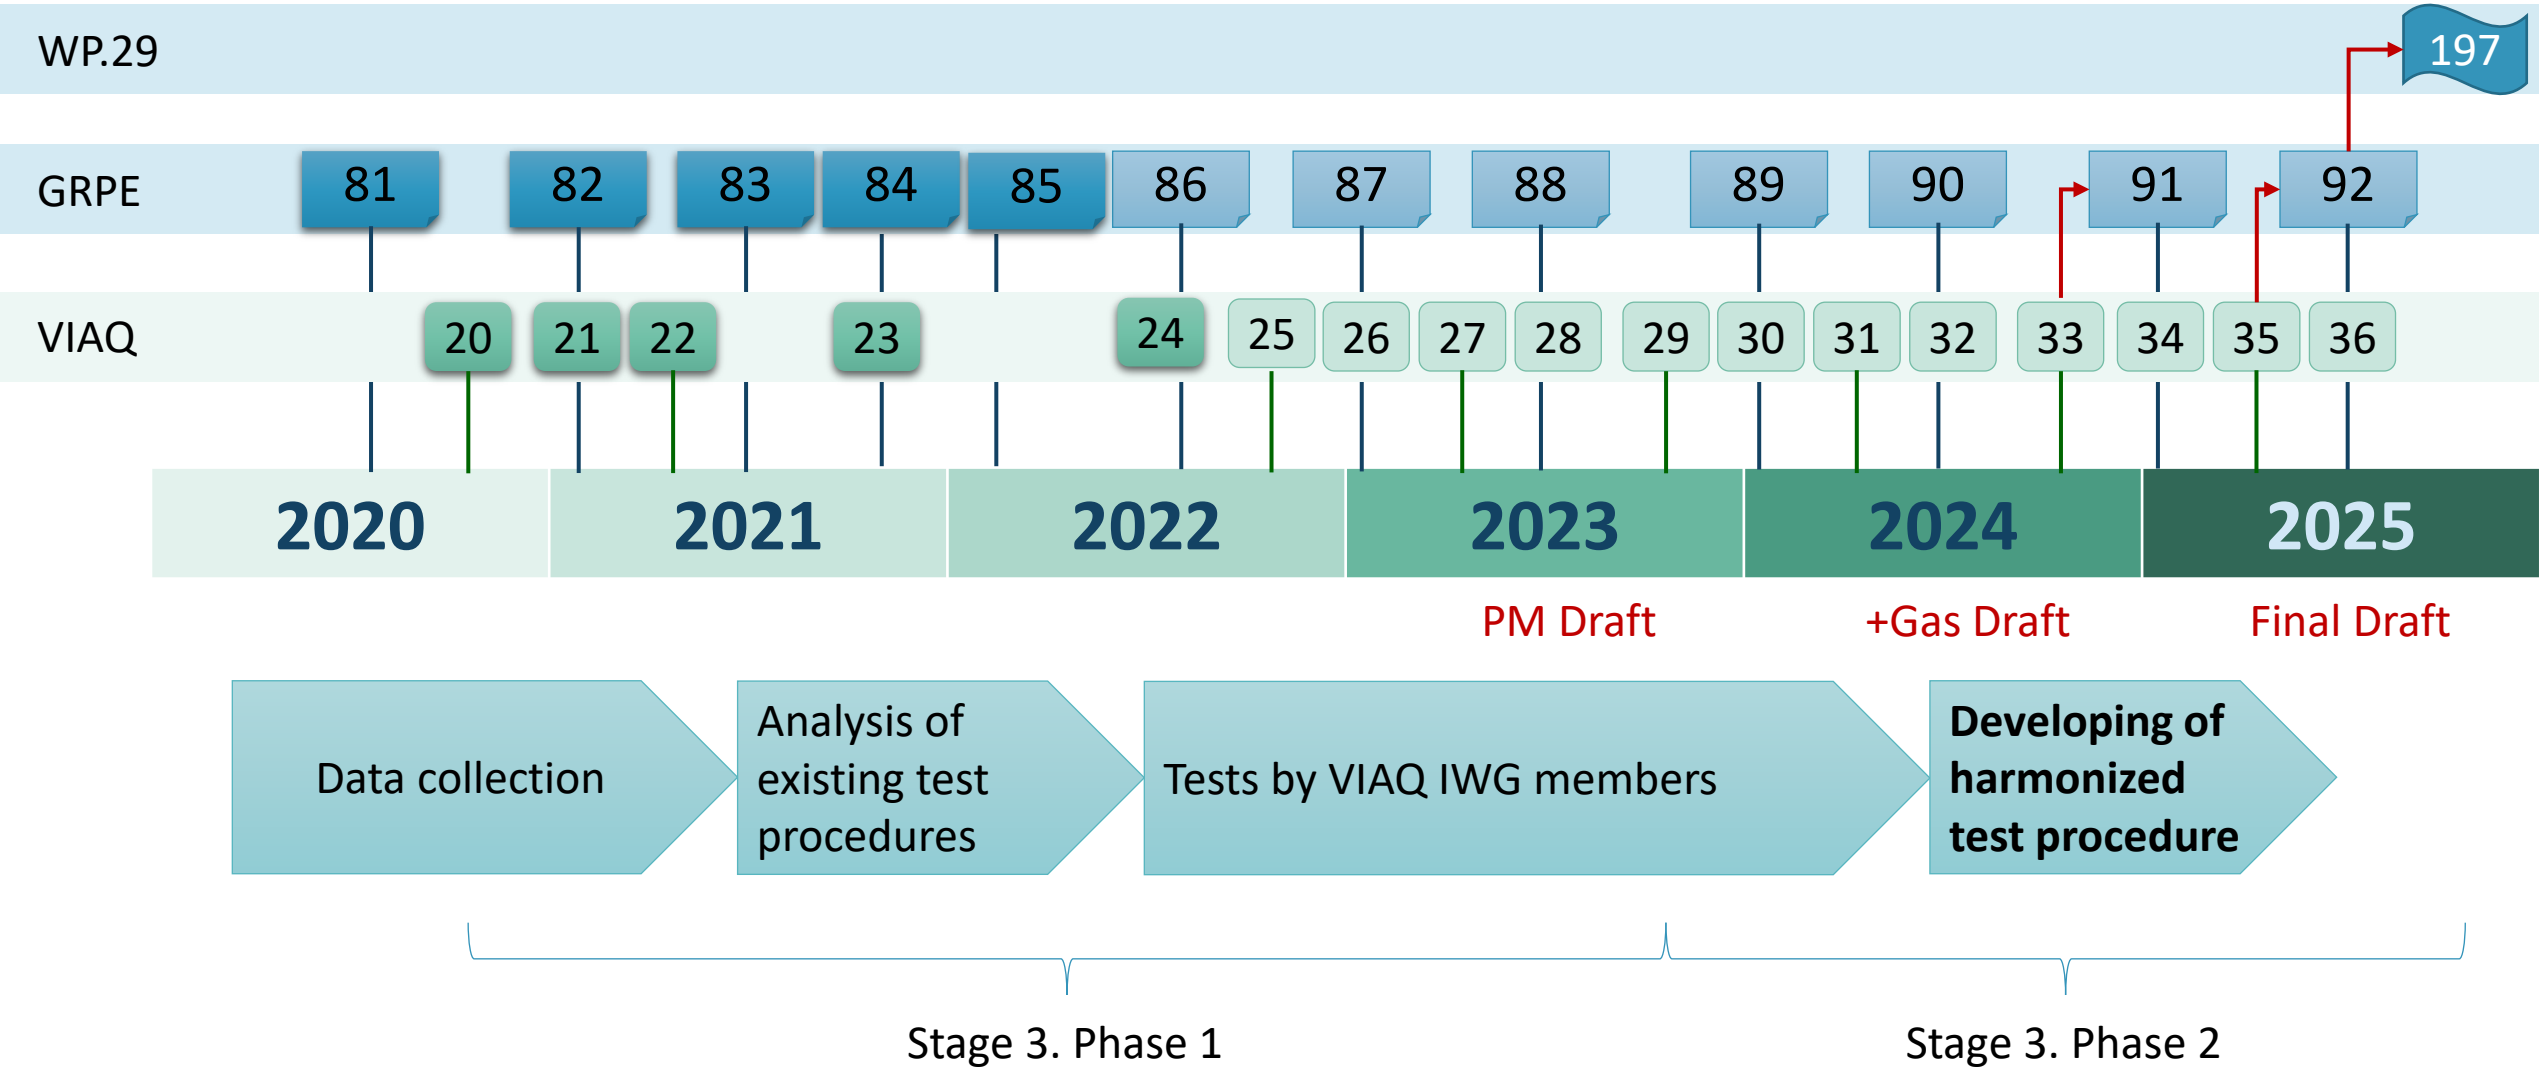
WP.29

197

GRPE

81 82 83 84 85 86 87 88 89 90 91 92

VIAQ

20 21 22 23 24 25 26 27 28 29 30 31 32 33 34 35 36

2020 2021 2022 2023 2024 2025

PM Draft

+Gas Draft

Final Draft

Data collection

Analysis of existing test procedures

Tests by VIAQ IWG members

**Developing of harmonized test procedure**

Stage 3. Phase 1

Stage 3. Phase 2